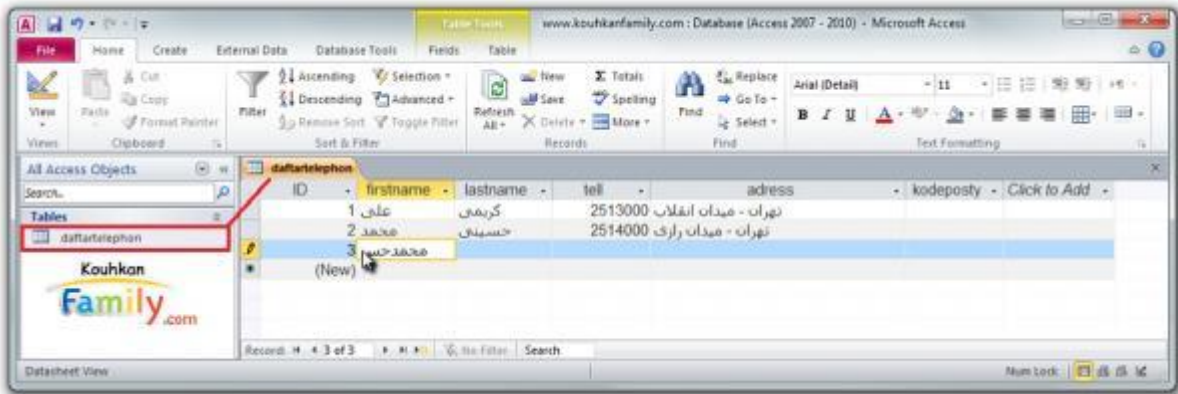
Table Tools www.kouhkanfamily.com : Database (Access 2007 - 2010) - Microsoft Access

File Home Create External Data Database Tools Fields Table

View Paste Cut Copy Format Painter Filter Ascending Descending Remove Sort Selection Advanced Toggle Filter Refresh All New Save Delete Totals Spelling More Find Replace Go To Select Arial (Detail) 11 B I U

Views Clipboard Sort & Filter Records Find Text Formatting

All Access Objects
Search...
Tables
daftartelephon

Kouhkan Family.com

daftartelephon

| ID | firstname | lastname | tell | adress | kodeposty | Click to Add |
|---|---|---|---|---|---|---|
| 1 | علی | کریمی | 2513000 | تهران - میدان انقلاب | | |
| 2 | محمد | حسینی | 2514000 | تهران - میدان رازی | | |
| 3 | محمدحس | | | | | |
| (New) | | | | | | |

Record: 3 of 3 No Filter Search

Datasheet View Num Lock